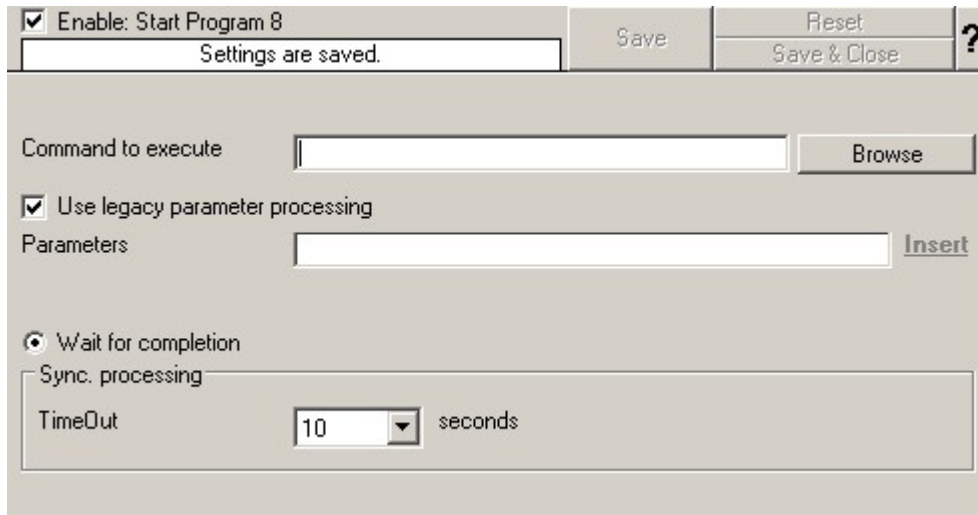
Enable: Start Program 8

Settings are saved.

Save

Reset

Save & Close

?

Command to execute

Browse

Use legacy parameter processing

Parameters

Insert

Wait for completion

Sync. processing

TimeOut

10

seconds